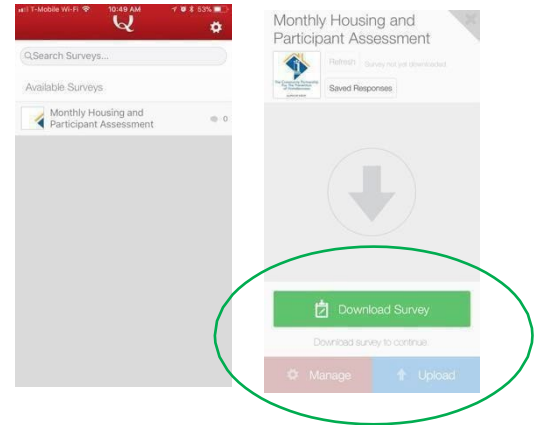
T-Mobile Wi-Fi 10:49 AM 53%

Search Surveys...

Available Surveys

Monthly Housing and Participant Assessment 0

Monthly Housing and Participant Assessment

Refresh Survey not yet downloaded

Saved Responses

Download Survey

Download survey to continue

Manage

Upload